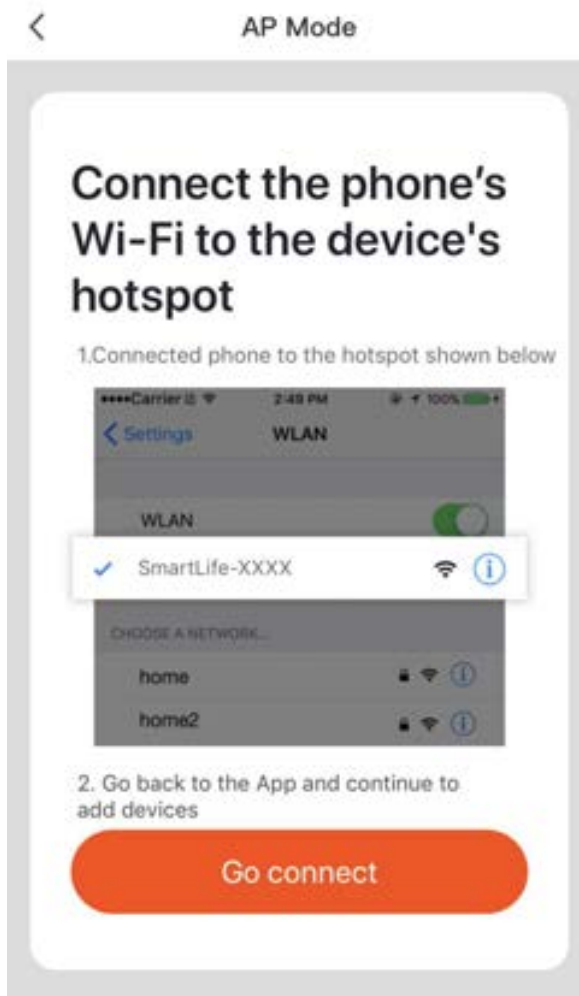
AP Mode

Connect the phone's Wi-Fi to the device's hotspot

1.Connected phone to the hotspot shown below

••••Carrier 2:49 PM 100%

Settings WLAN

WLAN

SmartLife-XXXX

CHOOSE A NETWORK...

home

home2

2. Go back to the App and continue to add devices

Go connect